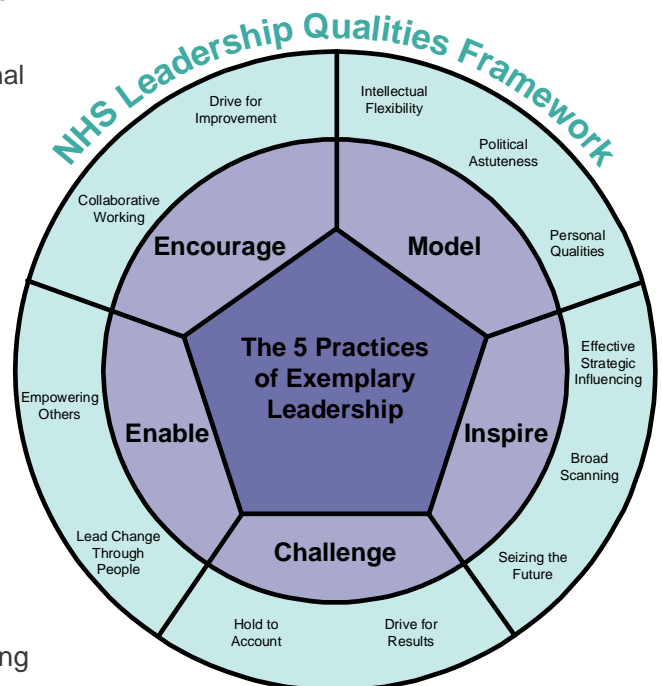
nal

NHS Leadership Qualities Framework

Drive for Improvement

Intellectual Flexibility

Political Astuteness

Collaborative Working

Personal Qualities

Encourage

Model

The 5 Practices of Exemplary Leadership

Effective Strategic Influencing

Empowering Others

Enable

Inspire

Broad Scanning

Lead Change Through People

Challenge

Seizing the Future

Hold to Account

Drive for Results

ng